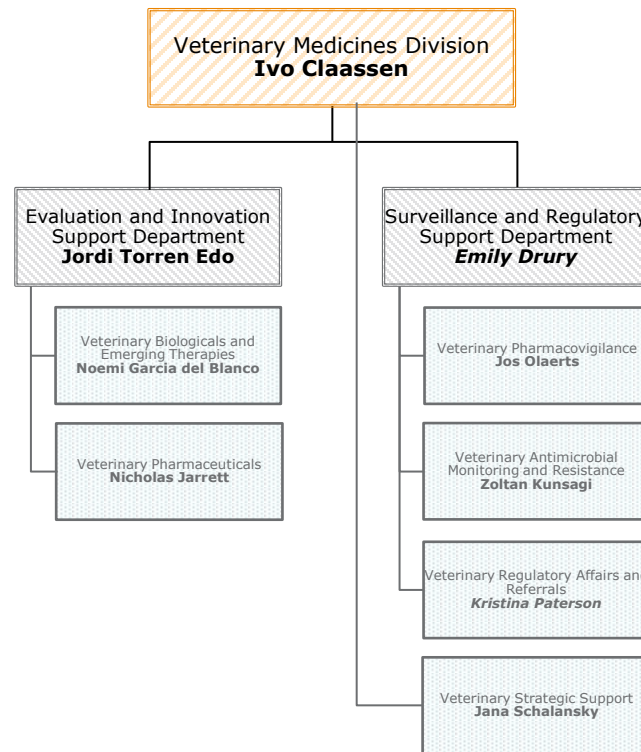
Veterinary Medicines Division
**Ivo Claassen**

Evaluation and Innovation Support Department
**Jordi Torren Edo**

Veterinary Biologicals and Emerging Therapies
**Noemi Garcia del Blanco**

Veterinary Pharmaceuticals
**Nicholas Jarrett**

Surveillance and Regulatory Support Department
***Emily Drury***

Veterinary Pharmacovigilance
**Jos Olaerts**

Veterinary Antimicrobial Monitoring and Resistance
**Zoltan Kunsagi**

Veterinary Regulatory Affairs and Referrals
***Kristina Paterson***

Veterinary Strategic Support
**Jana Schalansky**